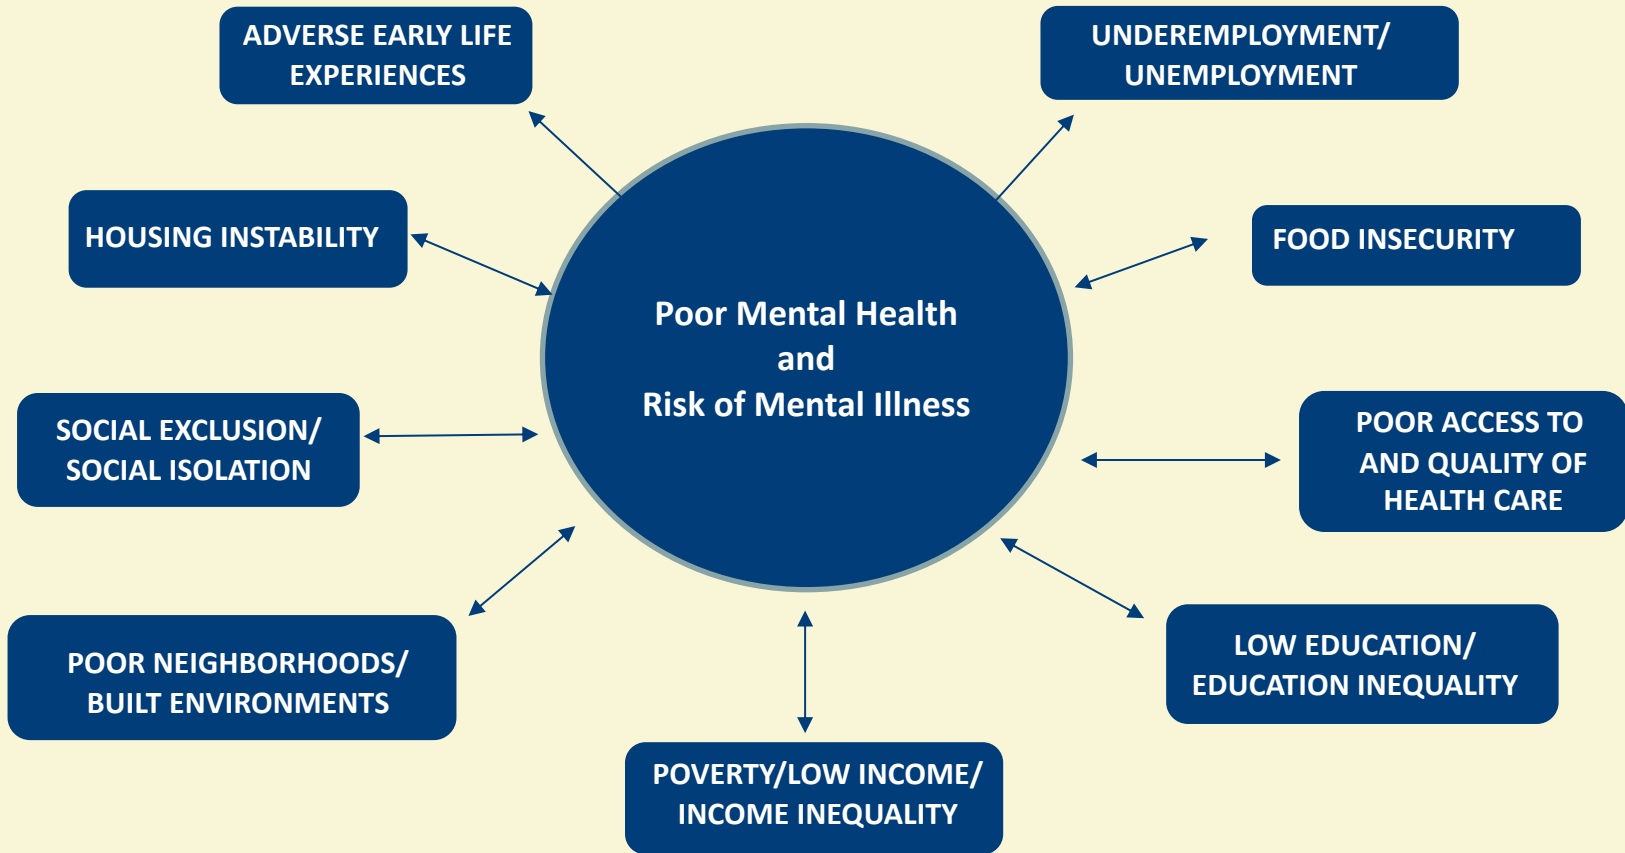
ADVERSE EARLY LIFE EXPERIENCES

UNDEREMPLOYMENT/ UNEMPLOYMENT

HOUSING INSTABILITY

FOOD INSECURITY

Poor Mental Health
and
Risk of Mental Illness

SOCIAL EXCLUSION/ SOCIAL ISOLATION

POOR ACCESS TO AND QUALITY OF HEALTH CARE

POOR NEIGHBORHOODS/ BUILT ENVIRONMENTS

LOW EDUCATION/ EDUCATION INEQUALITY

POVERTY/LOW INCOME/ INCOME INEQUALITY